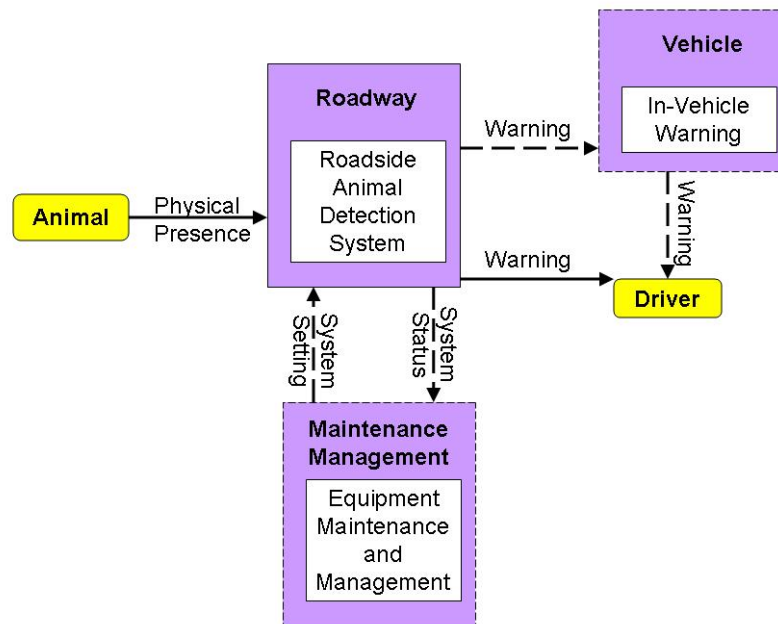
Vehicle

In-Vehicle Warning

Roadway

Warning

Roadside Animal Detection System

Animal

Physical Presence

Warning

Warning

Driver

System Setting

System Status

Maintenance Management

Equipment Maintenance and Management